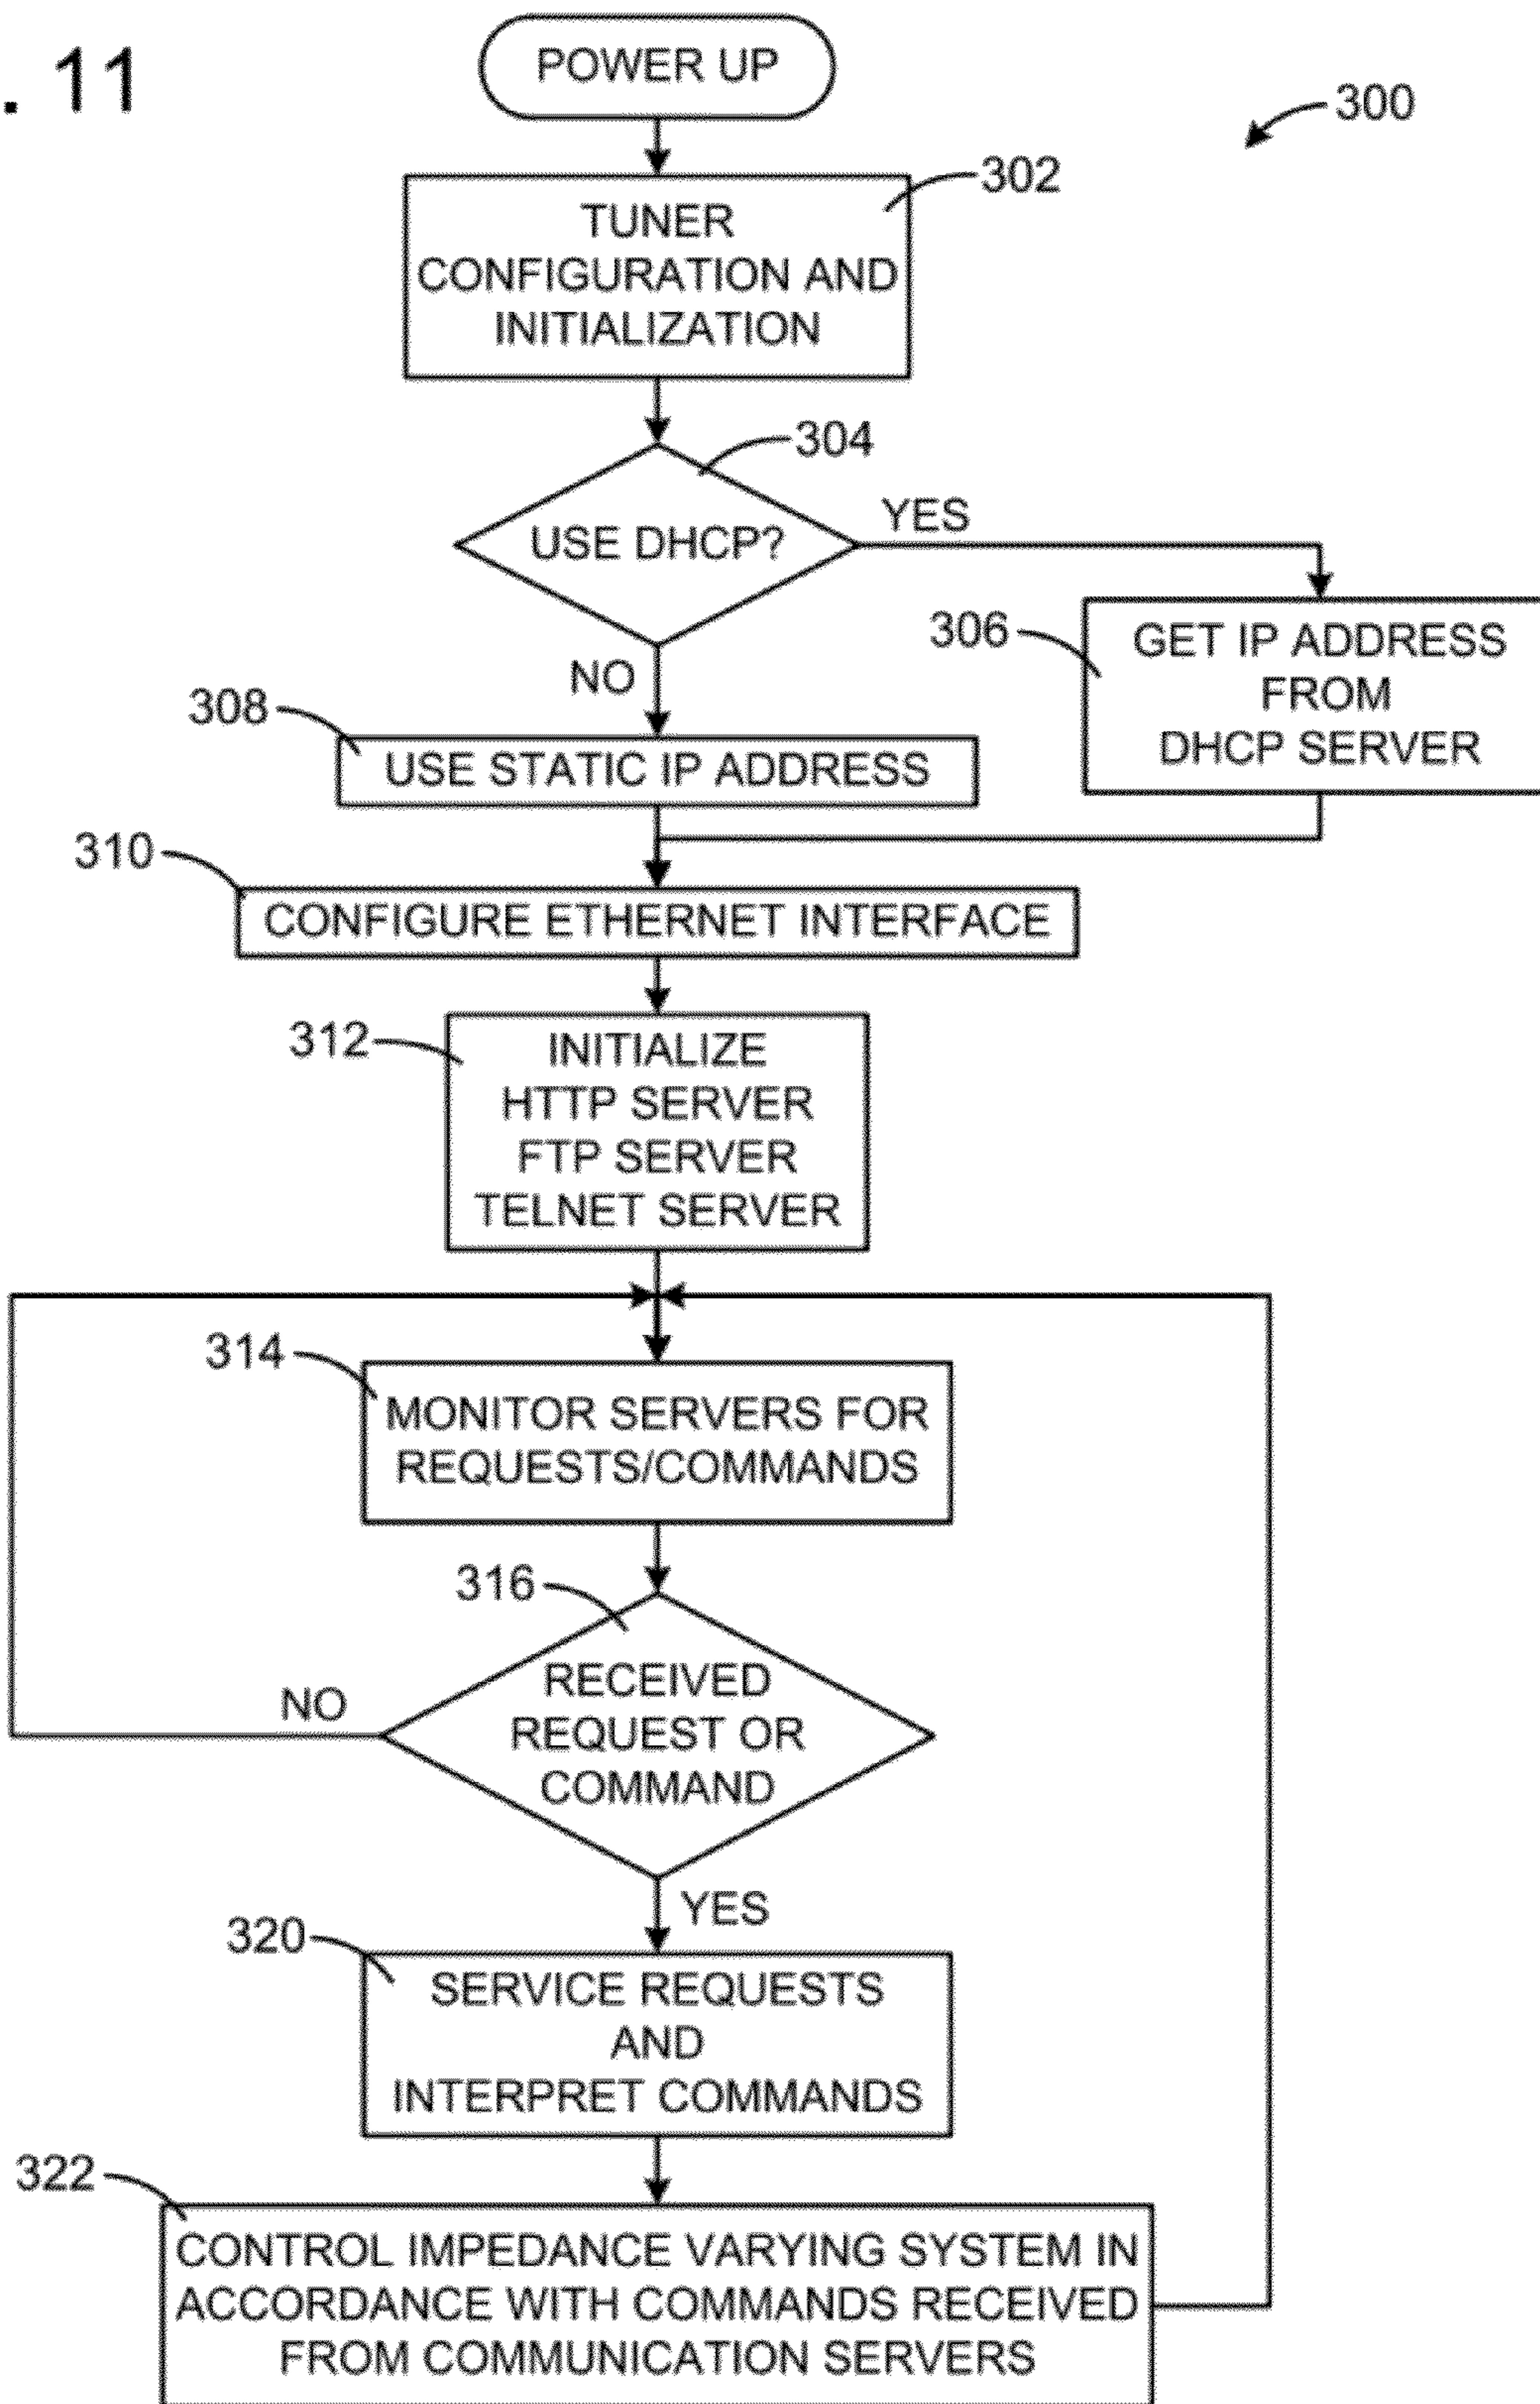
. 11

POWER UP

300

302

TUNER CONFIGURATION AND INITIALIZATION

304

USE DHCP?

YES

306

GET IP ADDRESS FROM DHCP SERVER

NO

308

USE STATIC IP ADDRESS

310

CONFIGURE ETHERNET INTERFACE

312

INITIALIZE HTTP SERVER FTP SERVER TELNET SERVER

314

MONITOR SERVERS FOR REQUESTS/COMMANDS

316

RECEIVED REQUEST OR COMMAND

NO

YES

320

SERVICE REQUESTS AND INTERPRET COMMANDS

322

CONTROL IMPEDANCE VARYING SYSTEM IN ACCORDANCE WITH COMMANDS RECEIVED FROM COMMUNICATION SERVERS